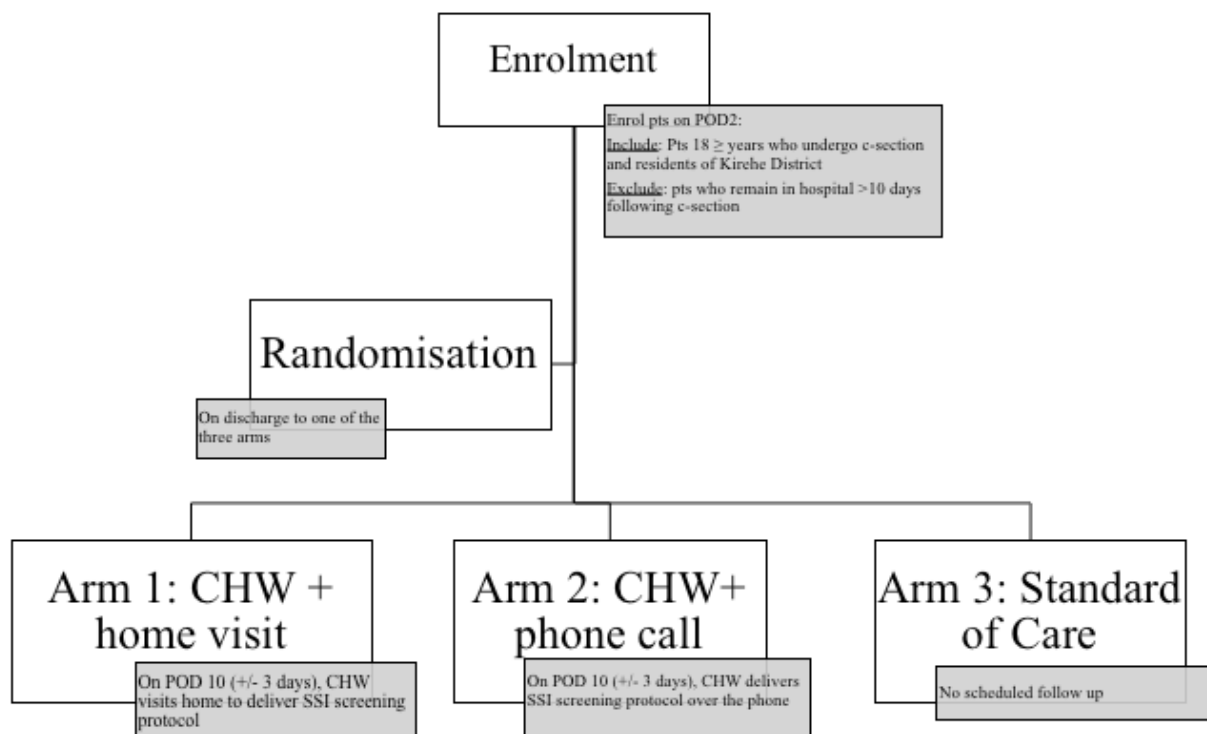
Enrolment

Enrol pts on POD2:
Include: Pts 18 $\geq$ years who undergo c-section and residents of Kirehe District
Exclude: pts who remain in hospital >10 days following c-section

Randomisation

On discharge to one of the three arms

Arm 1: CHW + home visit

On POD 10 (+/- 3 days), CHW visits home to deliver SSI screening protocol

Arm 2: CHW+ phone call

On POD 10 (+/- 3 days), CHW delivers SSI screening protocol over the phone

Arm 3: Standard of Care

No scheduled follow up